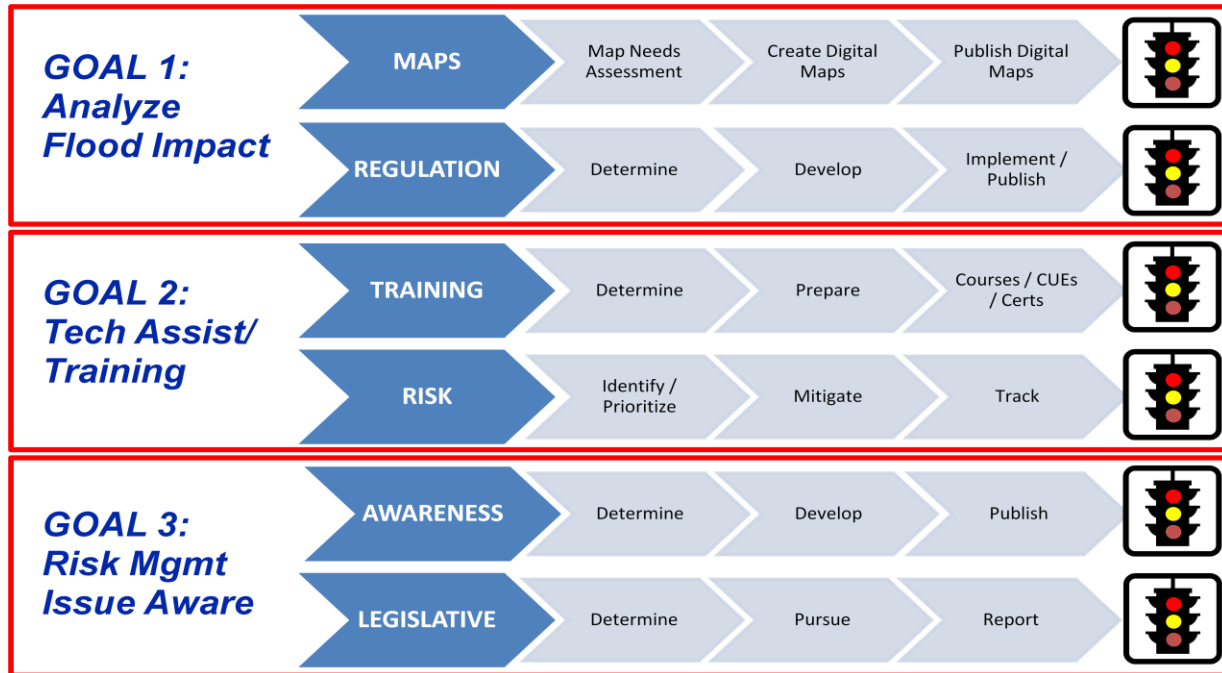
GOAL 1: Analyze Flood Impact

MAPS
Map Needs Assessment
Create Digital Maps
Publish Digital Maps

REGULATION
Determine
Develop
Implement / Publish

GOAL 2: Tech Assist/ Training

TRAINING
Determine
Prepare
Courses / CUEs / Certs

RISK
Identify / Prioritize
Mitigate
Track

GOAL 3: Risk Mgmt Issue Aware

AWARENESS
Determine
Develop
Publish

LEGISLATIVE
Determine
Pursue
Report